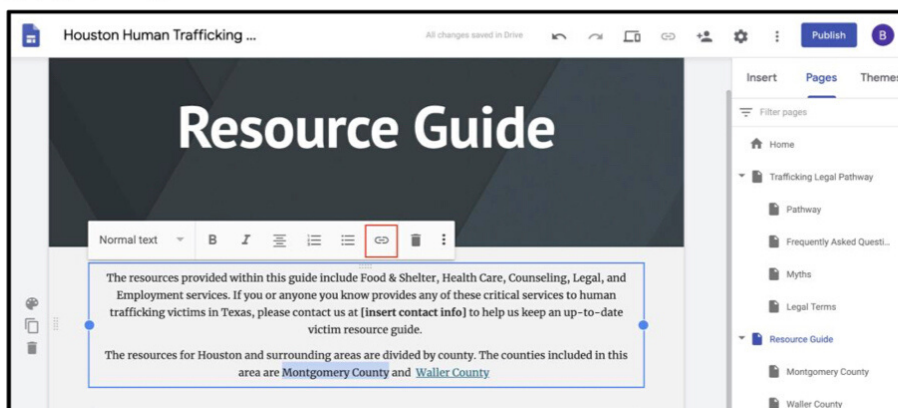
Houston Human Trafficking ...

All changes saved in Drive

Publish

B

Insert

Pages

Themes

Filter pages

Home

Trafficking Legal Pathway

Pathway

Frequently Asked Questi...

Myths

Legal Terms

Resource Guide

Montgomery County

Waller County

Resource Guide

Normal text

B

I

The resources provided within this guide include Food & Shelter, Health Care, Counseling, Legal, and Employment services. If you or anyone you know provides any of these critical services to human trafficking victims in Texas, please contact us at **[insert contact info]** to help us keep an up-to-date victim resource guide.

The resources for Houston and surrounding areas are divided by county. The counties included in this area are Montgomery County and Waller County